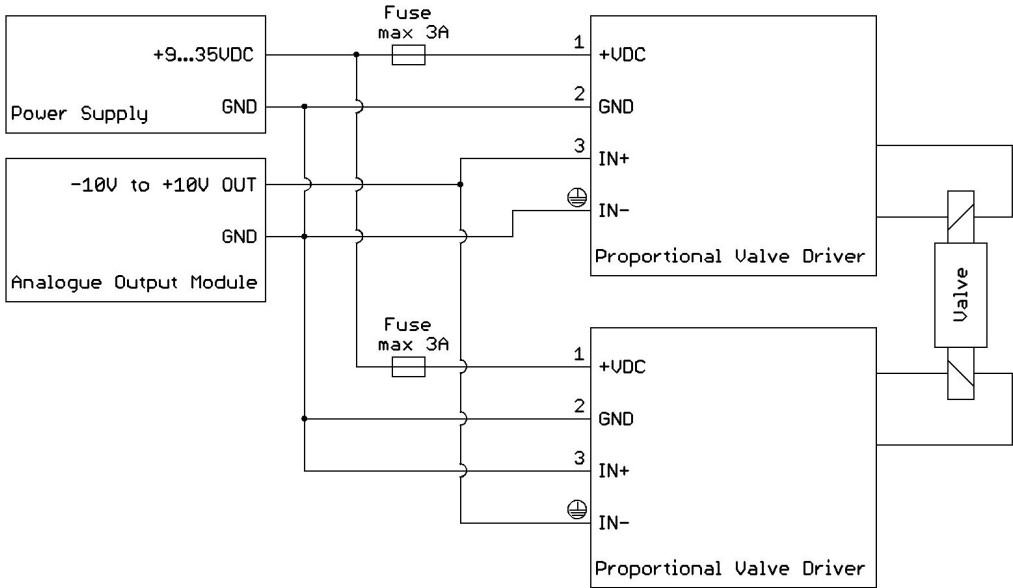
Power Supply
+9…35VDC
GND

Analogue Output Module
-10V to +10V OUT
GND

Fuse
max 3A

Fuse
max 3A

1 +VDC
2 GND
3 IN+
IN-
Proportional Valve Driver

1 +VDC
2 GND
3 IN+
IN-
Proportional Valve Driver

Valve